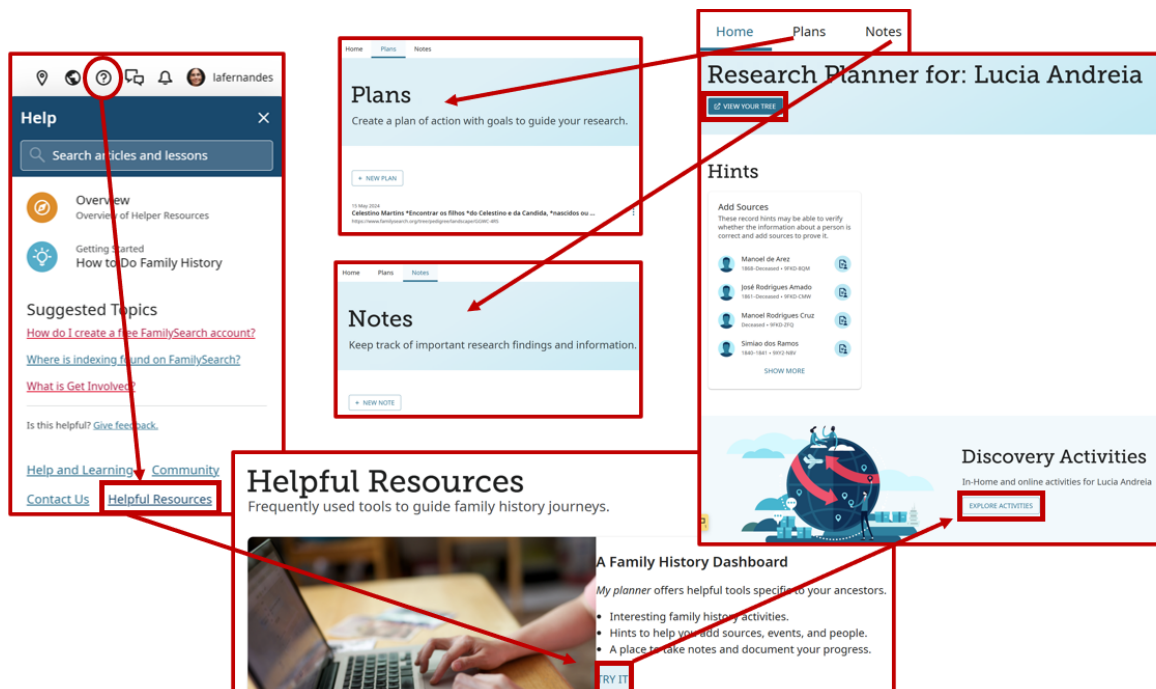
lafernandes

Help

Search articles and lessons

Overview
Overview of Helper Resources

Getting Started
How to Do Family History

Suggested Topics
How do I create a free FamilySearch account?
Where is indexing found on FamilySearch?
What is Get Involved?

Is this helpful? Give feedback.

Help and Learning Community
Contact Us Helpful Resources

Home Plans Notes

Plans
Create a plan of action with goals to guide your research.

+ NEW PLAN

15 May 2024
Celestino Martins *Encontrar os filhos *do Celestino e da Candida, *nascidos ou ...
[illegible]

Home Plans Notes

Notes
Keep track of important research findings and information.

+ NEW NOTE

Home Plans Notes

Research Planner for: Lucia Andreia

VIEW YOUR TREE

Hints

Add Sources
These record hints may be able to verify whether the information about a person is correct and add sources to prove it.

Manoel de Arez
1868–Deceased • 9FKD-8QM

José Rodrigues Amado
1861–Deceased • 9FKD-CMW

Manoel Rodrigues Cruz
Deceased • 9FKD-2FQ

Simiao dos Ramos
1840–1841 • 9XY2-N8V

SHOW MORE

Discovery Activities
In-Home and online activities for Lucia Andreia

EXPLORE ACTIVITIES

Helpful Resources
Frequently used tools to guide family history journeys.

A Family History Dashboard
My planner offers helpful tools specific to your ancestors.
• Interesting family history activities.
• Hints to help you add sources, events, and people.
• A place to take notes and document your progress.

TRY IT